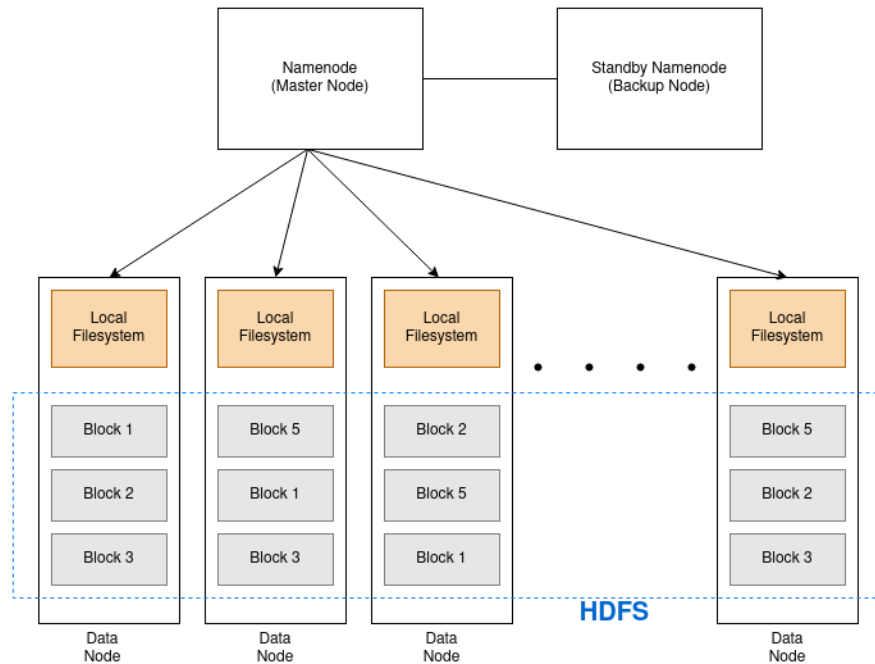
Namenode
(Master Node)

Standby Namenode
(Backup Node)

Local Filesystem

Block 1

Block 2

Block 3

Data Node

Local Filesystem

Block 5

Block 1

Block 3

Data Node

Local Filesystem

Block 2

Block 5

Block 1

Data Node

Local Filesystem

Block 5

Block 2

Block 3

Data Node

HDFS